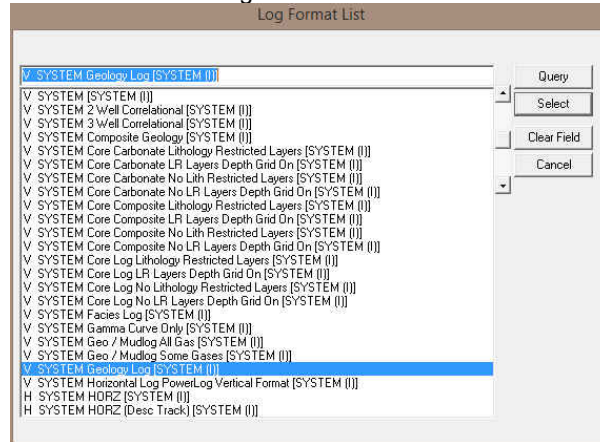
Log Format List

V SYSTEM Geology Log [SYSTEM (I)]

V SYSTEM [SYSTEM (I)]
V SYSTEM 2 Well Correlational [SYSTEM (I)]
V SYSTEM 3 Well Correlational [SYSTEM (I)]
V SYSTEM Composite Geology [SYSTEM (I)]
V SYSTEM Core Carbonate Lithology Restricted Layers [SYSTEM (I)]
V SYSTEM Core Carbonate LR Layers Depth Grid On [SYSTEM (I)]
V SYSTEM Core Carbonate No Lith Restricted Layers [SYSTEM (I)]
V SYSTEM Core Carbonate No LR Layers Depth Grid On [SYSTEM (I)]
V SYSTEM Core Composite Lithology Restricted Layers [SYSTEM (I)]
V SYSTEM Core Composite LR Layers Depth Grid On [SYSTEM (I)]
V SYSTEM Core Composite No Lith Restricted Layers [SYSTEM (I)]
V SYSTEM Core Composite No LR Layers Depth Grid On [SYSTEM (I)]
V SYSTEM Core Log Lithology Restricted Layers [SYSTEM (I)]
V SYSTEM Core Log LR Layers Depth Grid On [SYSTEM (I)]
V SYSTEM Core Log No Lithology Restricted Layers [SYSTEM (I)]
V SYSTEM Core Log No LR Layers Depth Grid On [SYSTEM (I)]
V SYSTEM Facies Log [SYSTEM (I)]
V SYSTEM Gamma Curve Only [SYSTEM (I)]
V SYSTEM Geo / Mudlog All Gas [SYSTEM (I)]
V SYSTEM Geo / Mudlog Some Gases [SYSTEM (I)]
V SYSTEM Geology Log [SYSTEM (I)]
V SYSTEM Horizontal Log PowerLog Vertical Format [SYSTEM (I)]
H SYSTEM HORZ [SYSTEM (I)]
H SYSTEM HORZ (Desc Track) [SYSTEM (I)]

Query
Select
Clear Field
Cancel